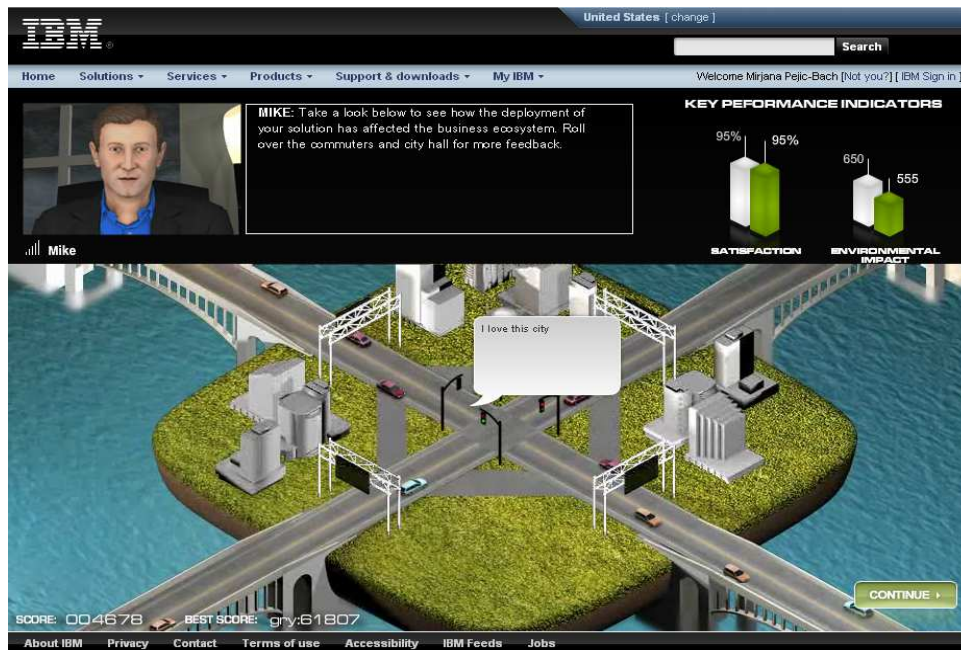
IBM

United States [ change ]

Search

Home Solutions ▾ Services ▾ Products ▾ Support & downloads ▾ My IBM ▾

Welcome Mirjana Pejic-Bach [Not you?] [ IBM Sign in ]

MIKE: Take a look below to see how the deployment of your solution has affected the business ecosystem. Roll over the commuters and city hall for more feedback.

Mike

KEY PEFORMANCE INDICATORS

95% 95%

650 555

SATISFACTION

ENVIRONMENTAL IMPACT

I love this city

SCORE: 004678 BEST SCORE: gry:61807

CONTINUE ›

About IBM Privacy Contact Terms of use Accessibility IBM Feeds Jobs